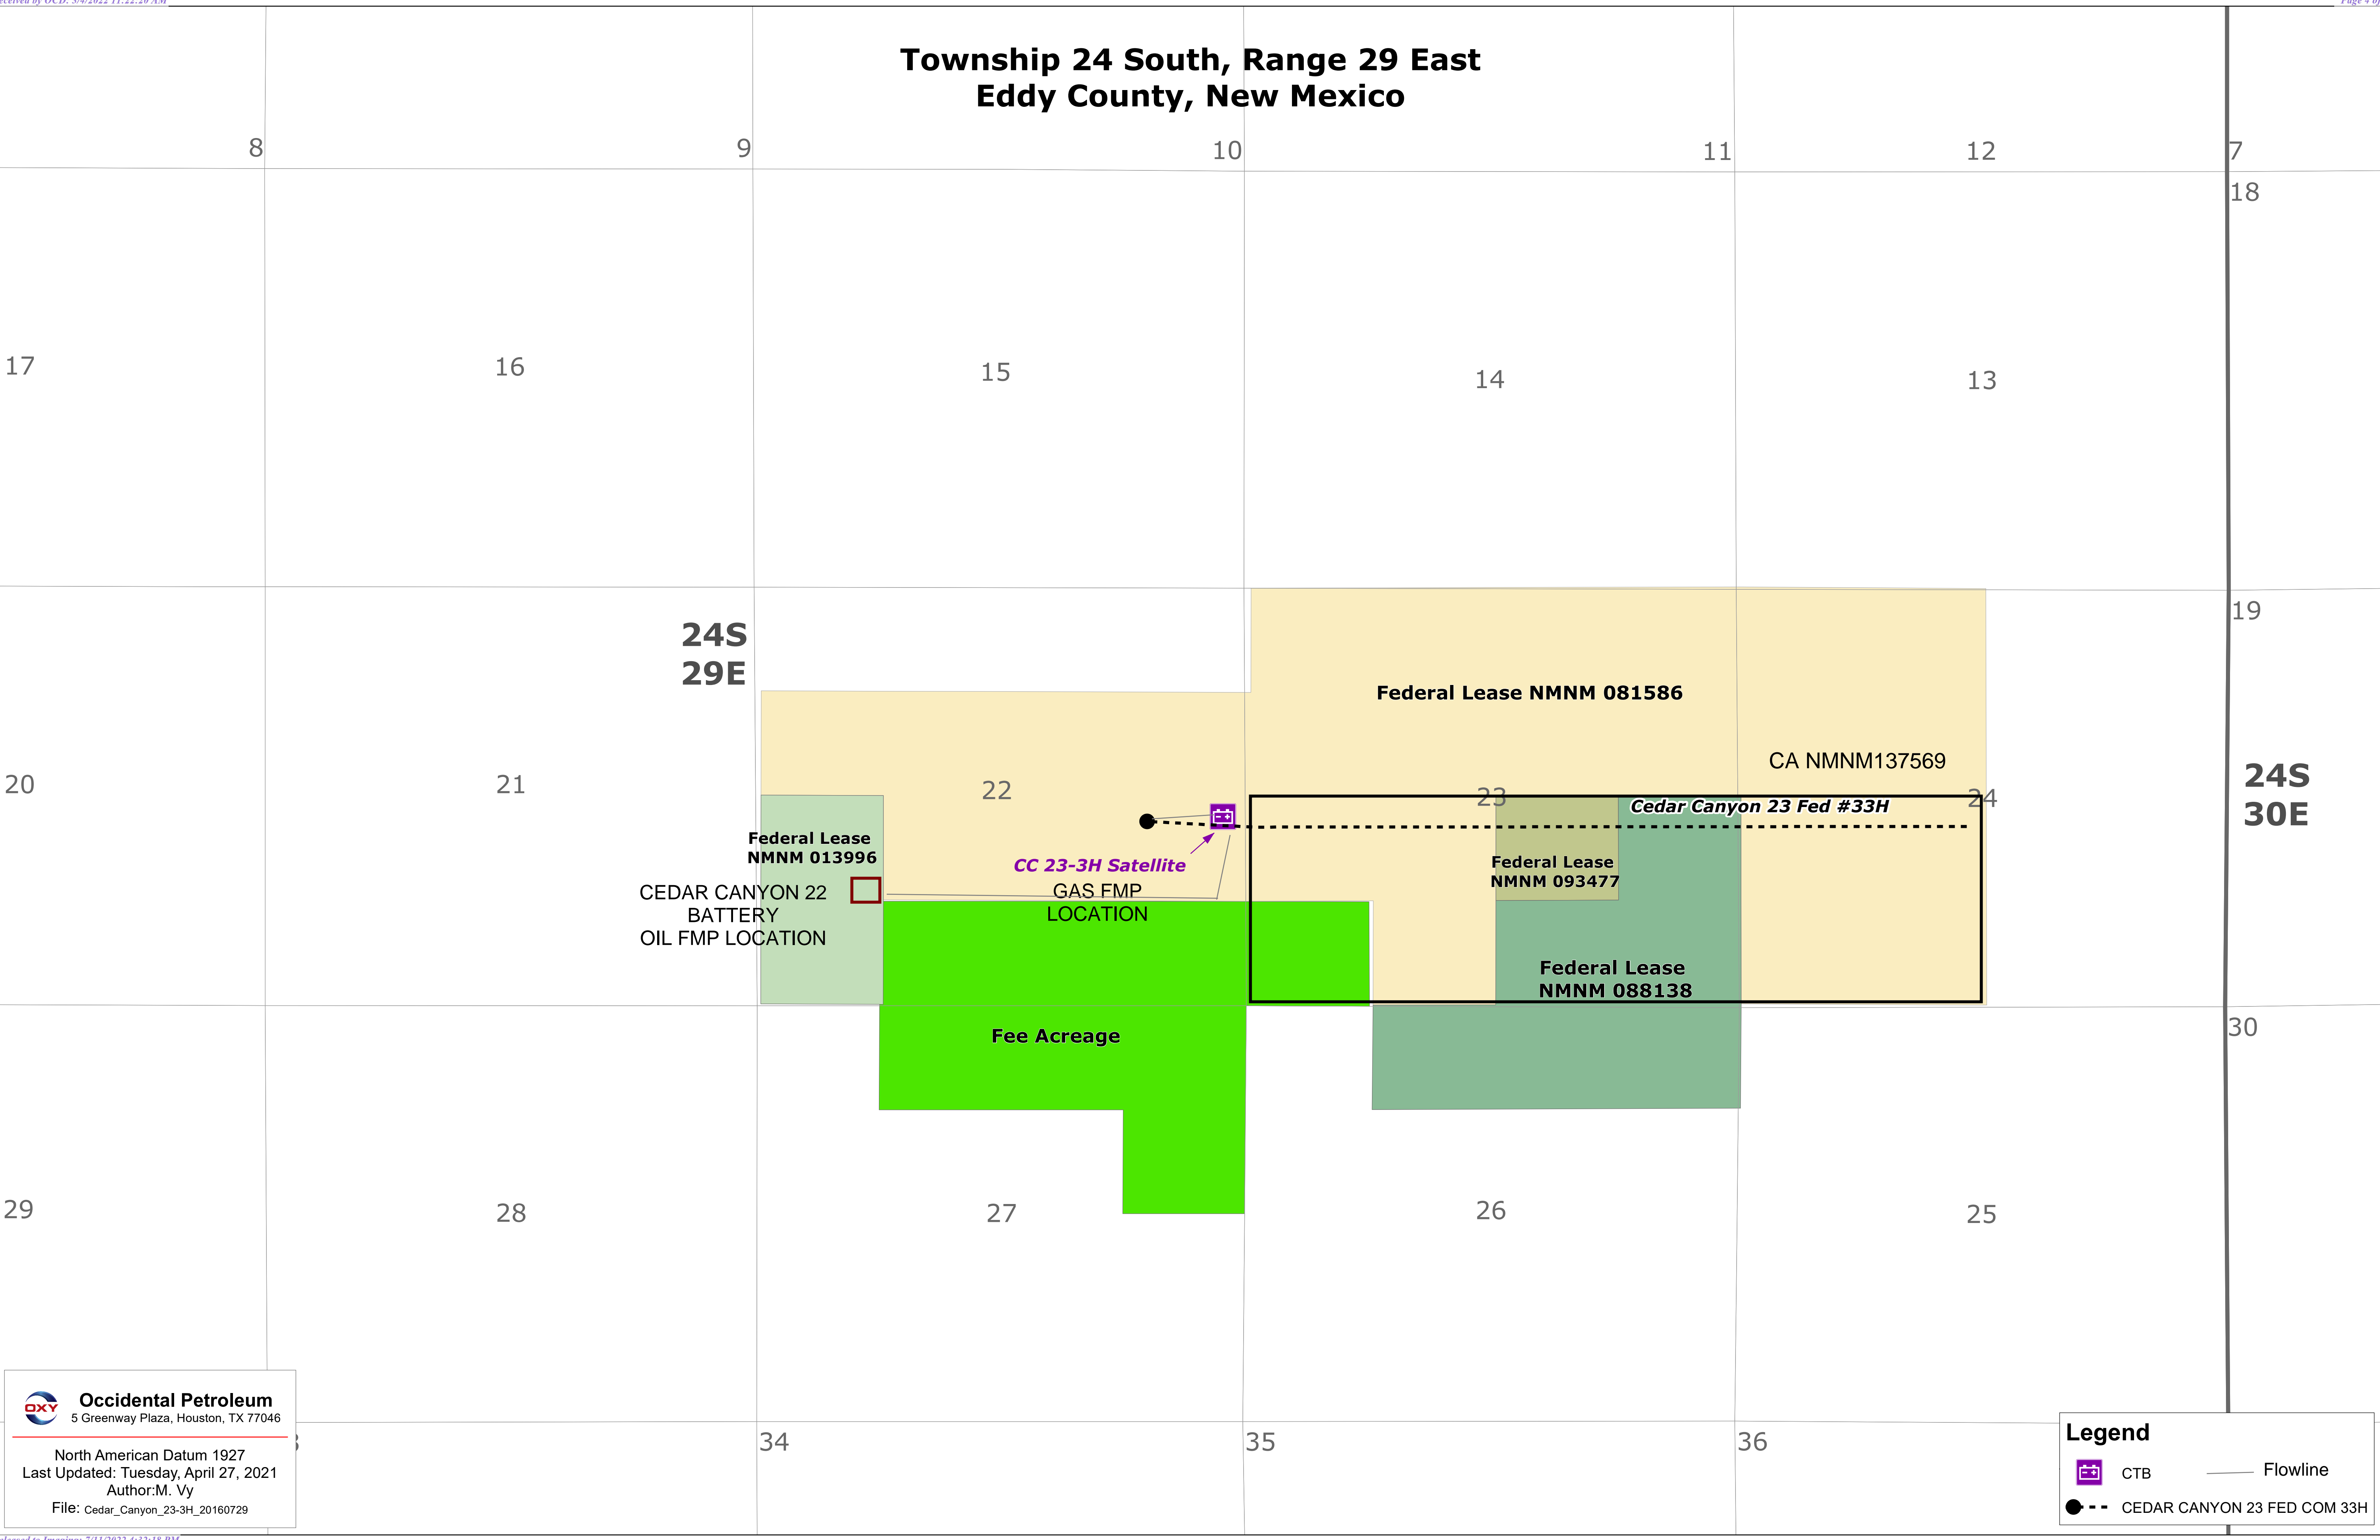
Received by OCD: 5/4/2022 11:22:20 AM

Township 24 South, Range 29 East
Eddy County, New Mexico

8
9
10
11
12
7
18
17
16
15
14
13

24S
29E

19

Federal Lease NMNM 081586

CA NMNM137569

20
21
22
23
24

24S
30E

Cedar Canyon 23 Fed #33H

Federal Lease
NMNM 013996

CC 23-3H Satellite

Federal Lease
NMNM 093477

CEDAR CANYON 22
BATTERY
OIL FMP LOCATION

GAS FMP
LOCATION

Federal Lease
NMNM 088138

Fee Acreage

30

29
28
27
26
25

Occidental Petroleum
5 Greenway Plaza, Houston, TX 77046

North American Datum 1927
Last Updated: Tuesday, April 27, 2021
Author:M. Vy
File: Cedar_Canyon_23-3H_20160729

34
35
36

Legend
CTB
Flowline
CEDAR CANYON 23 FED COM 33H